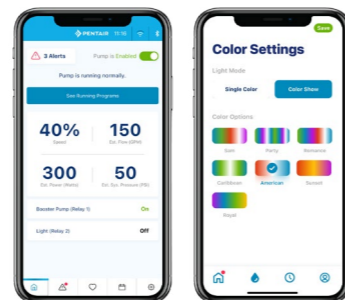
PENTAIR 11:10

3 Alerts

Pump is Enabled

Pump is running normally.

See Running Programs

40%
Speed

150
Est. Flow (GPM)

300
Est. Power (Watts)

50
Est. Pressure (PSI)

Booster Pump (Relay 1)
On

Light (Relay 2)
Off

Save

Color Settings

Light Mode

Single Color

Color Show

Color Options

Sam

Party

Romance

Caribbean

American

Sunset

Royal